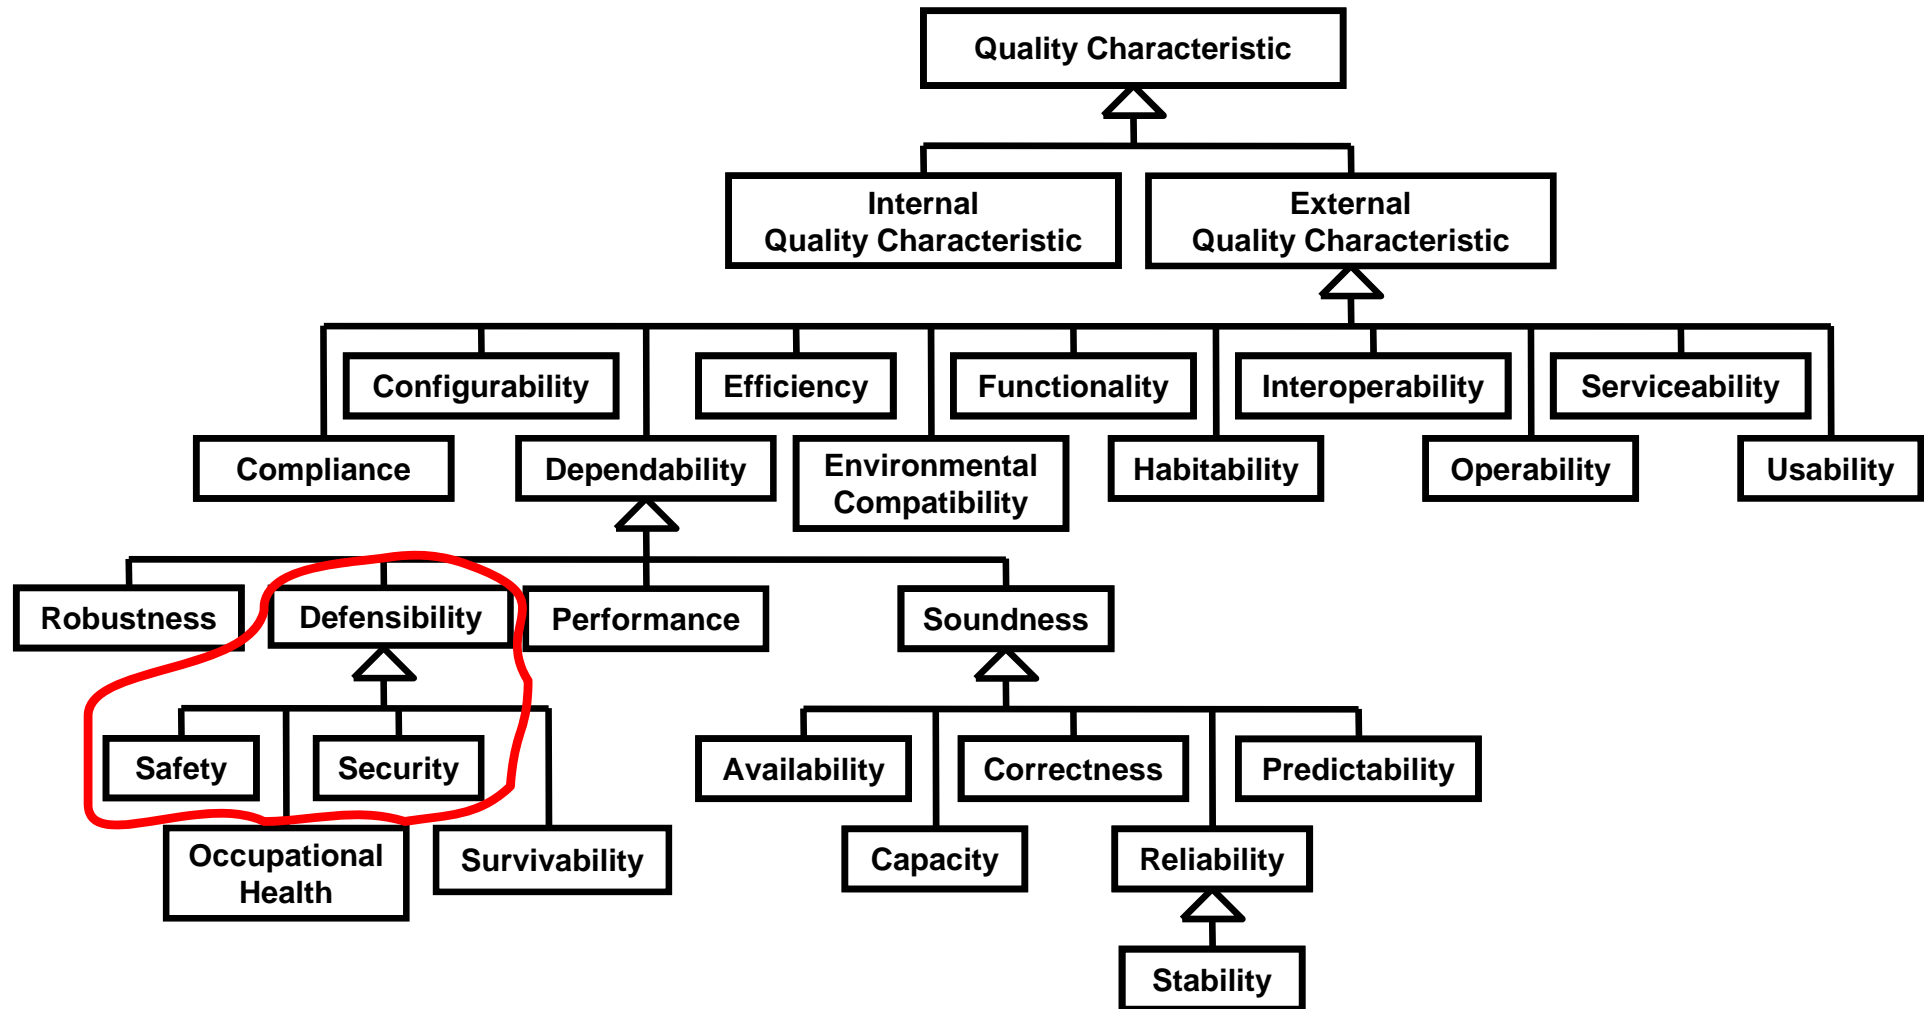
Quality Characteristic

Internal Quality Characteristic

External Quality Characteristic

Configurability

Efficiency

Functionality

Interoperability

Serviceability

Compliance

Dependability

Environmental Compatibility

Habitability

Operability

Usability

Robustness

Defensibility

Performance

Soundness

Safety

Security

Availability

Correctness

Predictability

Occupational Health

Survivability

Capacity

Reliability

Stability